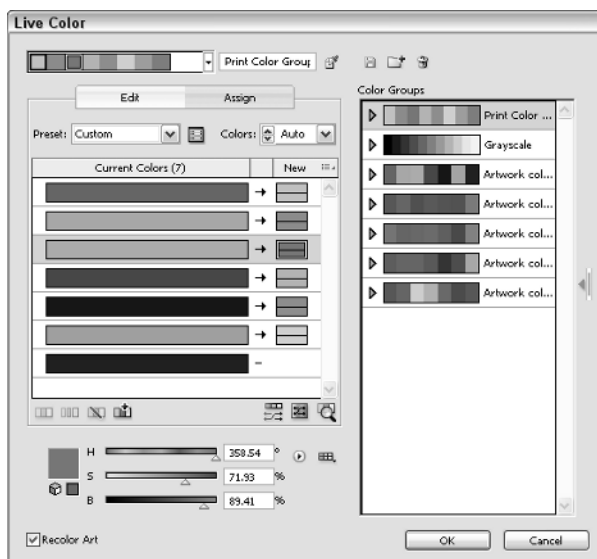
Live Color

Print Color Group

Edit
Assign

Preset: Custom
Colors: Auto

Current Colors (7)
New

Color Groups
Print Color ...
Grayscale
Artwork col...
Artwork col...
Artwork col...
Artwork col...
Artwork col...

H 358.54 °
S 71.93 %
B 89.41 %

Recolor Art
OK
Cancel